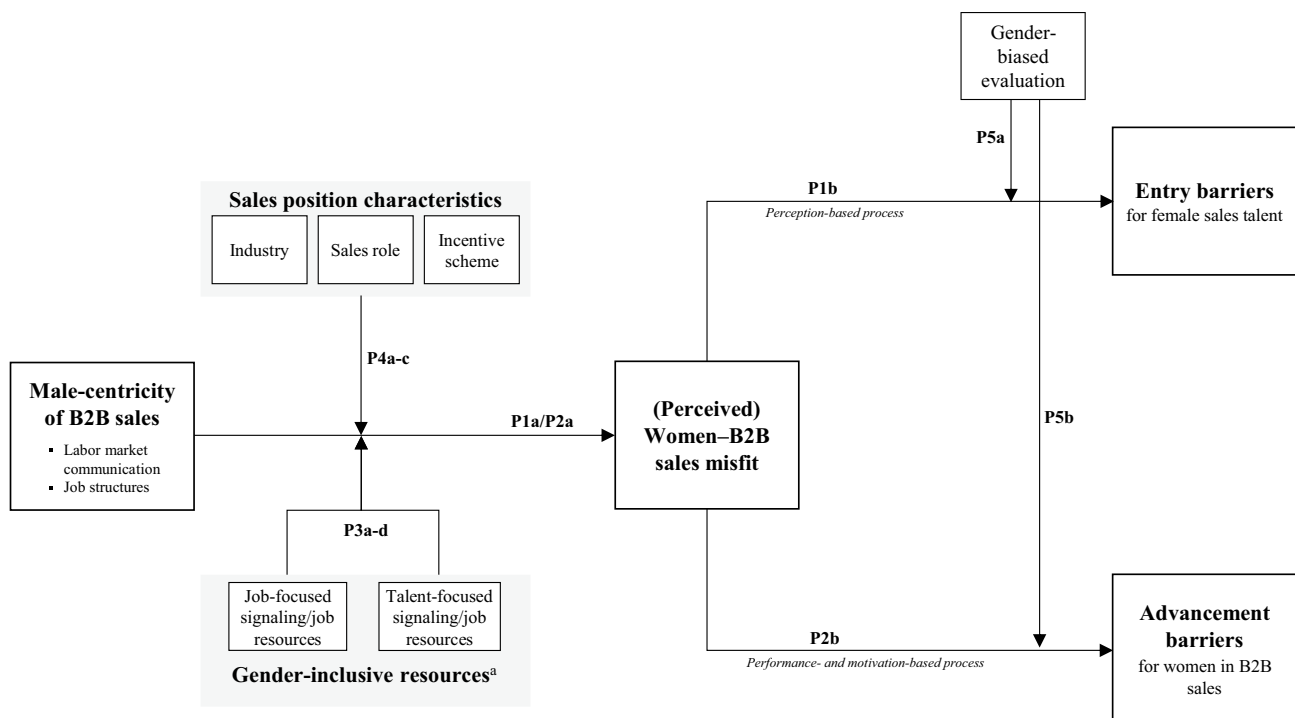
Gender-biased evaluation

P5a

P1b

Perception-based process

Entry barriers
for female sales talent

Sales position characteristics

Industry

Sales role

Incentive scheme

P4a-c

Male-centricity of B2B sales
- Labor market communication
- Job structures

P1a/P2a

(Perceived) Women–B2B sales misfit

P5b

P3a-d

Job-focused signaling/job resources

Talent-focused signaling/job resources

Gender-inclusive resources$^{a}$

P2b

Performance- and motivation-based process

Advancement barriers
for women in B2B sales